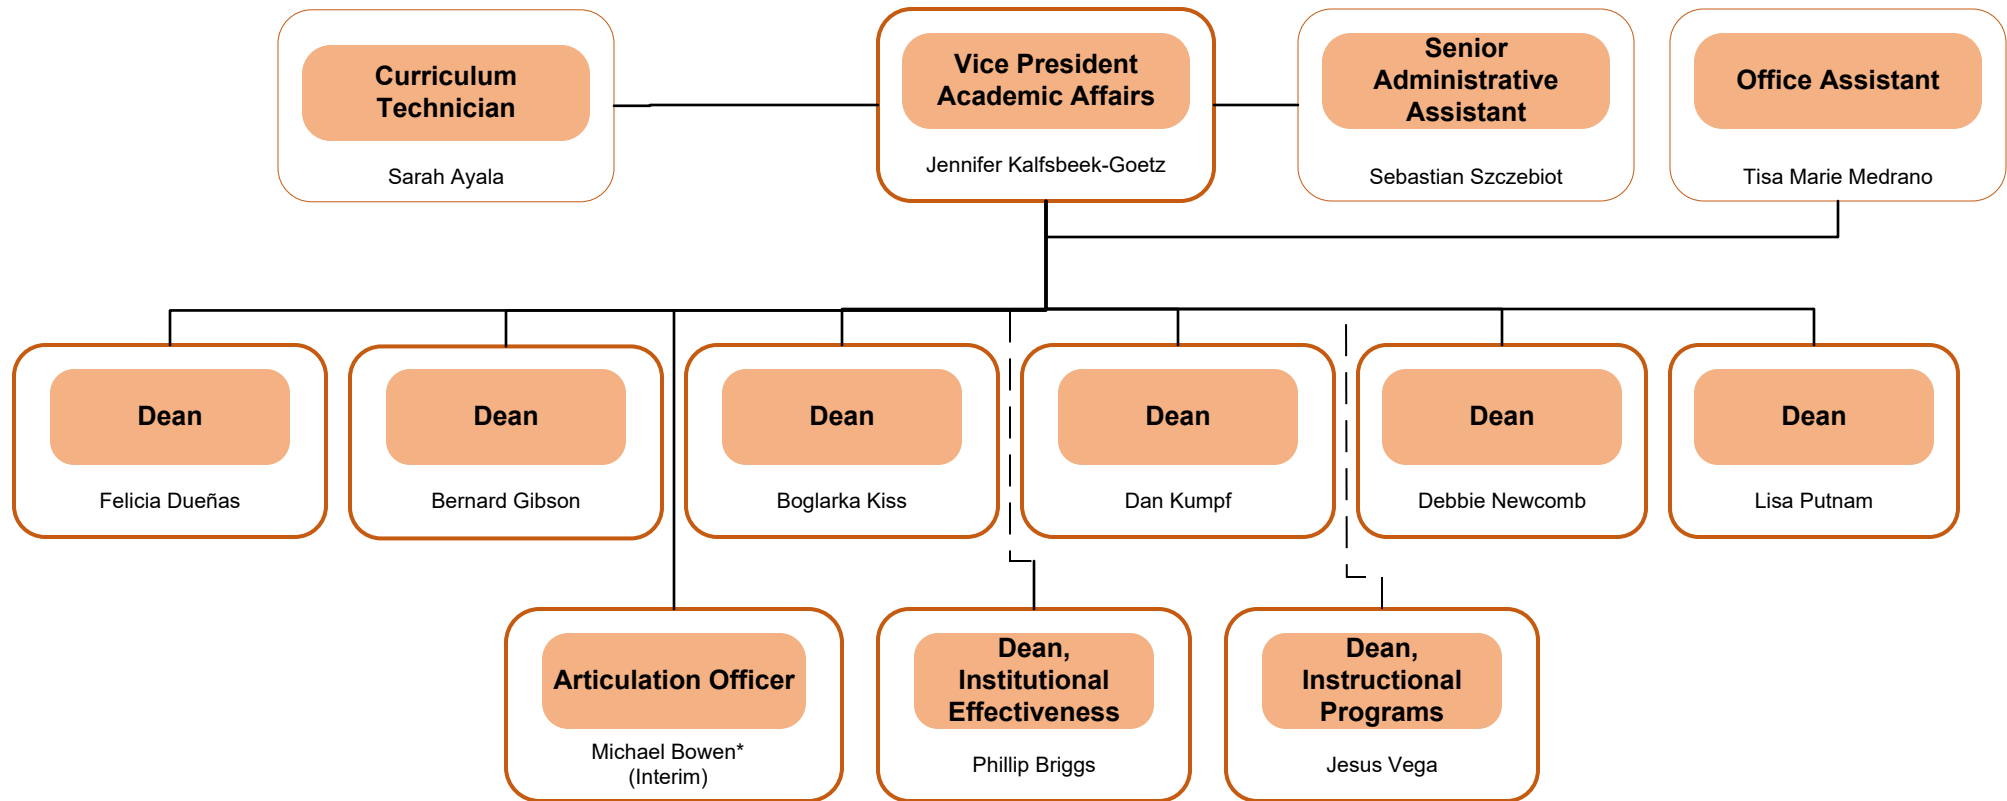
Curriculum Technician

Sarah Ayala

Vice President Academic Affairs

Jennifer Kalfsbeek-Goetz

Senior Administrative Assistant

Sebastian Szczebiot

Office Assistant

Tisa Marie Medrano

Dean

Felicia Dueñas

Dean

Bernard Gibson

Dean

Boglarka Kiss

Dean

Dan Kumpf

Dean

Debbie Newcomb

Dean

Lisa Putnam

Articulation Officer

Michael Bowen*
(Interim)

Dean, Institutional Effectiveness

Phillip Briggs

Dean, Instructional Programs

Jesus Vega